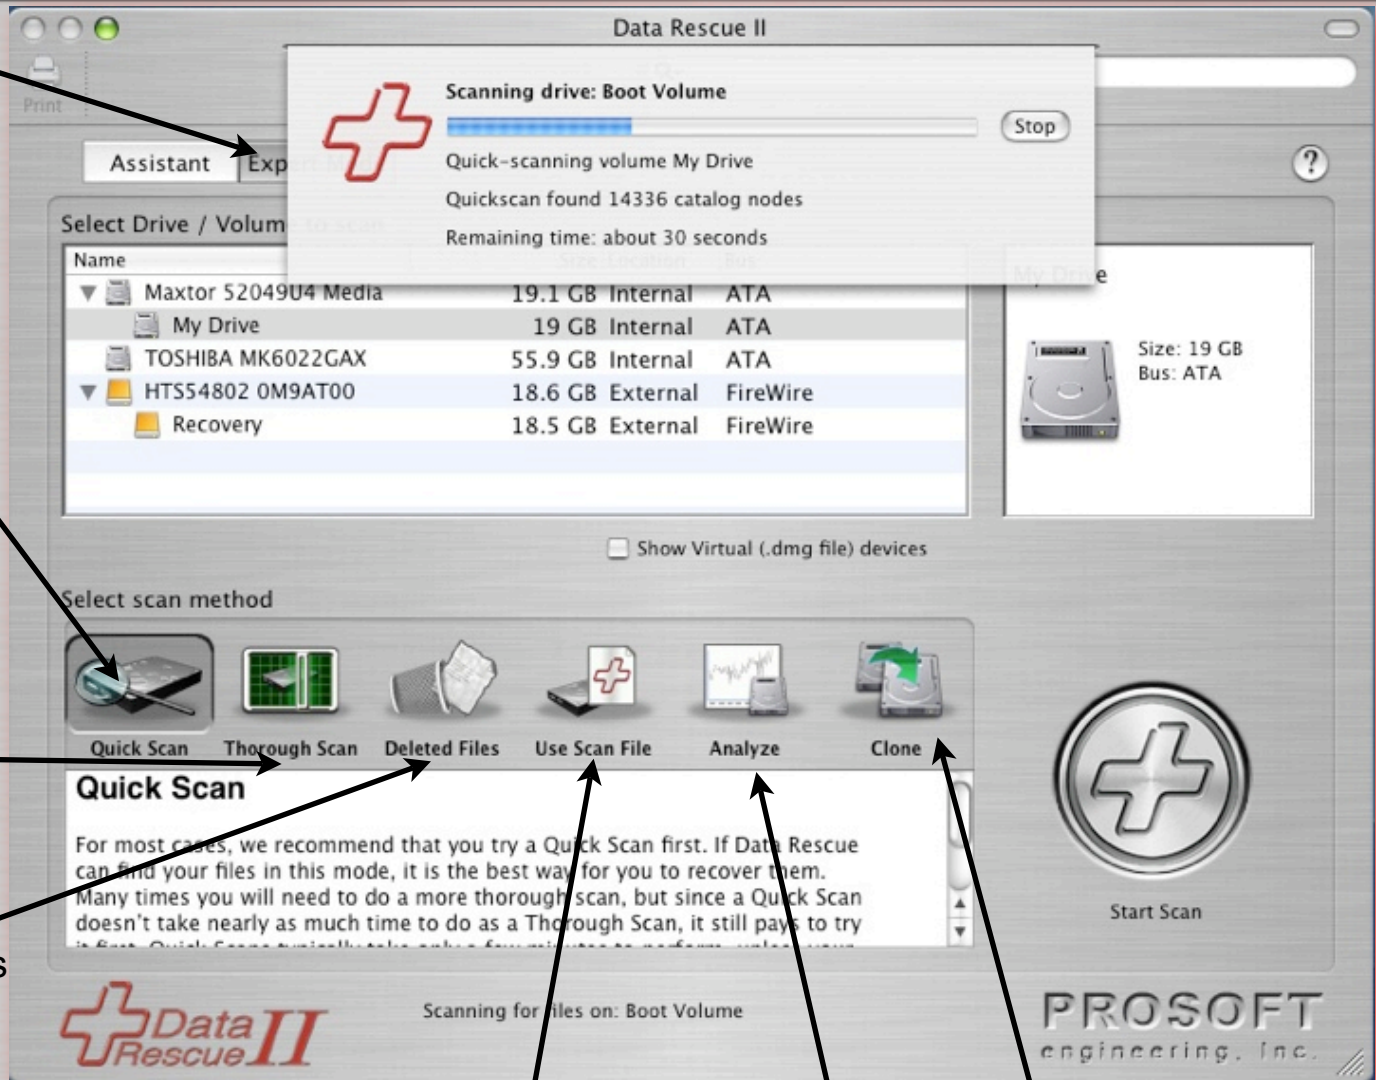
Data Rescue II

Print

Scanning drive: Boot Volume

Stop

Quick-scanning volume My Drive

Quickscan found 14336 catalog nodes

Remaining time: about 30 seconds

Assistant Exp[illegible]

?

Select Drive / Volum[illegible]

| Name | | | |
|---|---|---|---|
| Maxtor 52049U4 Media | 19.1 GB | Internal | ATA |
| My Drive | 19 GB | Internal | ATA |
| TOSHIBA MK6022GAX | 55.9 GB | Internal | ATA |
| HTS54802 0M9AT00 | 18.6 GB | External | FireWire |
| Recovery | 18.5 GB | External | FireWire |

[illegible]e

Size: 19 GB
Bus: ATA

Show Virtual (.dmg file) devices

Select scan method

Quick Scan Thorough Scan Deleted Files Use Scan File Analyze Clone

Quick Scan

For most cases, we recommend that you try a Quick Scan first. If Data Rescue can find your files in this mode, it is the best way for you to recover them. Many times you will need to do a more thorough scan, but since a Quick Scan doesn't take nearly as much time to do as a Thorough Scan, it still pays to try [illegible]

Start Scan

s

Data Rescue II

Scanning for files on: Boot Volume

PROSOFT
engineering, inc.